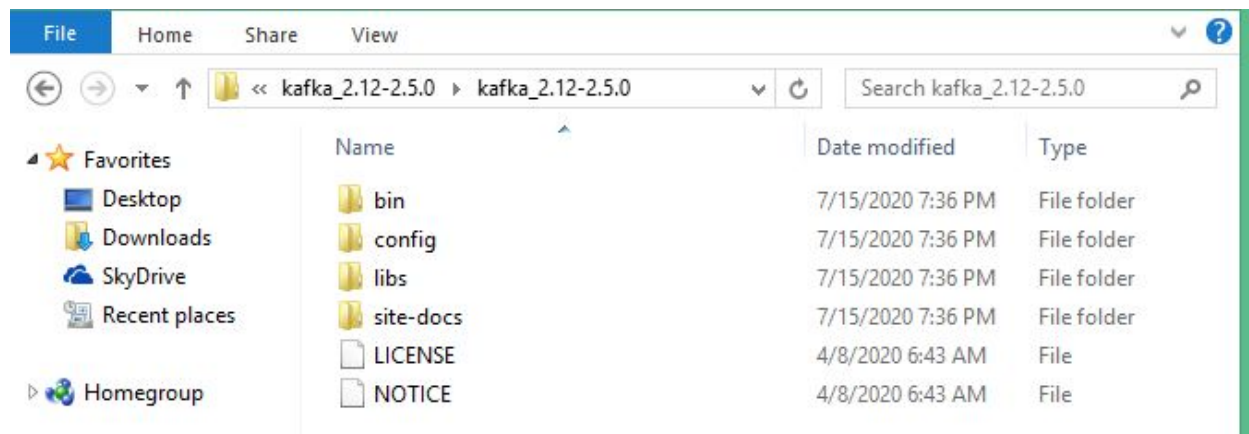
File Home Share View

« kafka_2.12-2.5.0 ▸ kafka_2.12-2.5.0

Search kafka_2.12-2.5.0

Favorites
Desktop
Downloads
SkyDrive
Recent places

Homegroup

| Name | Date modified | Type |
|---|---|---|
| bin | 7/15/2020 7:36 PM | File folder |
| config | 7/15/2020 7:36 PM | File folder |
| libs | 7/15/2020 7:36 PM | File folder |
| site-docs | 7/15/2020 7:36 PM | File folder |
| LICENSE | 4/8/2020 6:43 AM | File |
| NOTICE | 4/8/2020 6:43 AM | File |